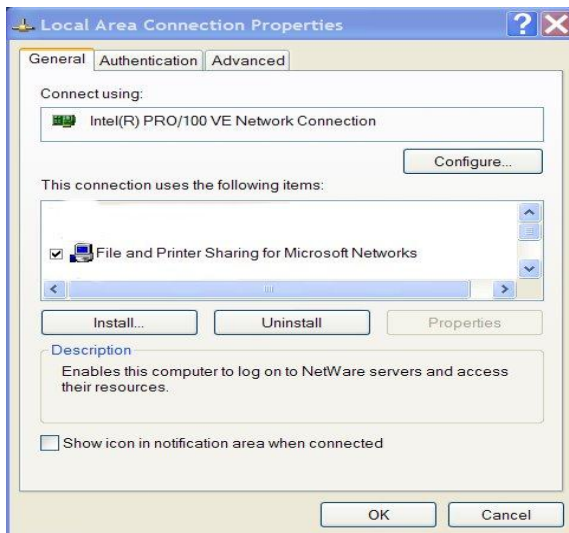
Local Area Connection Properties

General | Authentication | Advanced

Connect using:

Intel(R) PRO/100 VE Network Connection

Configure...

This connection uses the following items:

File and Printer Sharing for Microsoft Networks

Install... | Uninstall | Properties

Description

Enables this computer to log on to NetWare servers and access their resources.

Show icon in notification area when connected

OK | Cancel